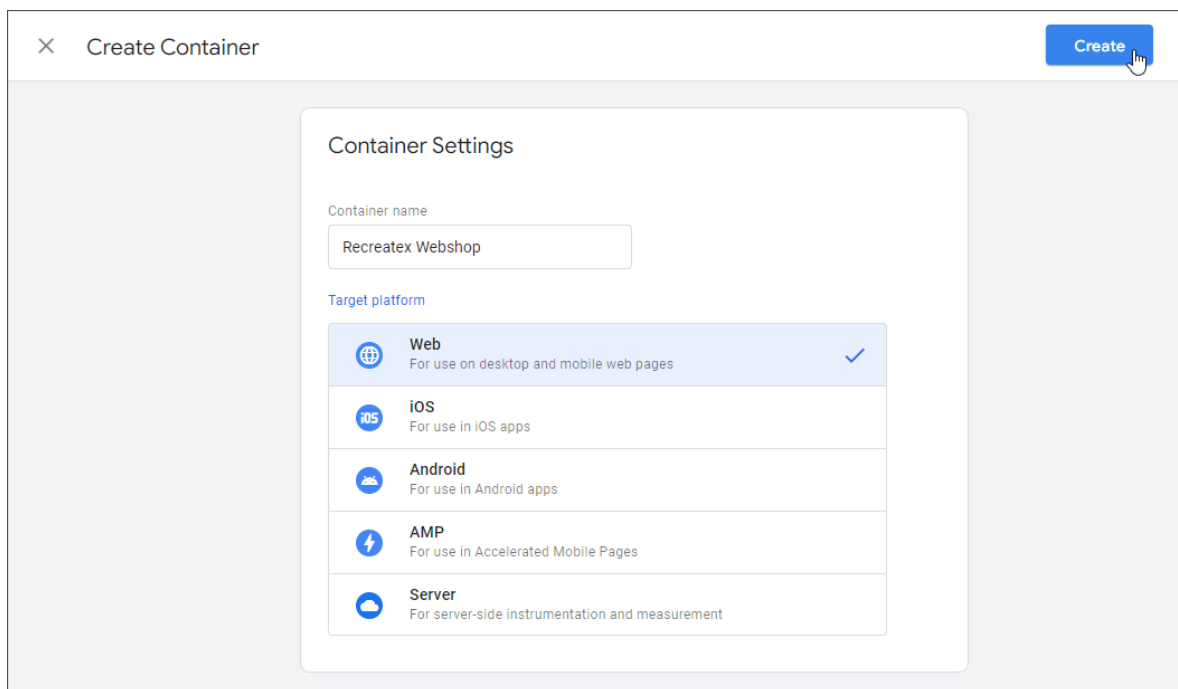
Create Container

Create

Container Settings

Container name

Recreatex Webshop

Target platform

Web
For use on desktop and mobile web pages

iOS
For use in iOS apps

Android
For use in Android apps

AMP
For use in Accelerated Mobile Pages

Server
For server-side instrumentation and measurement